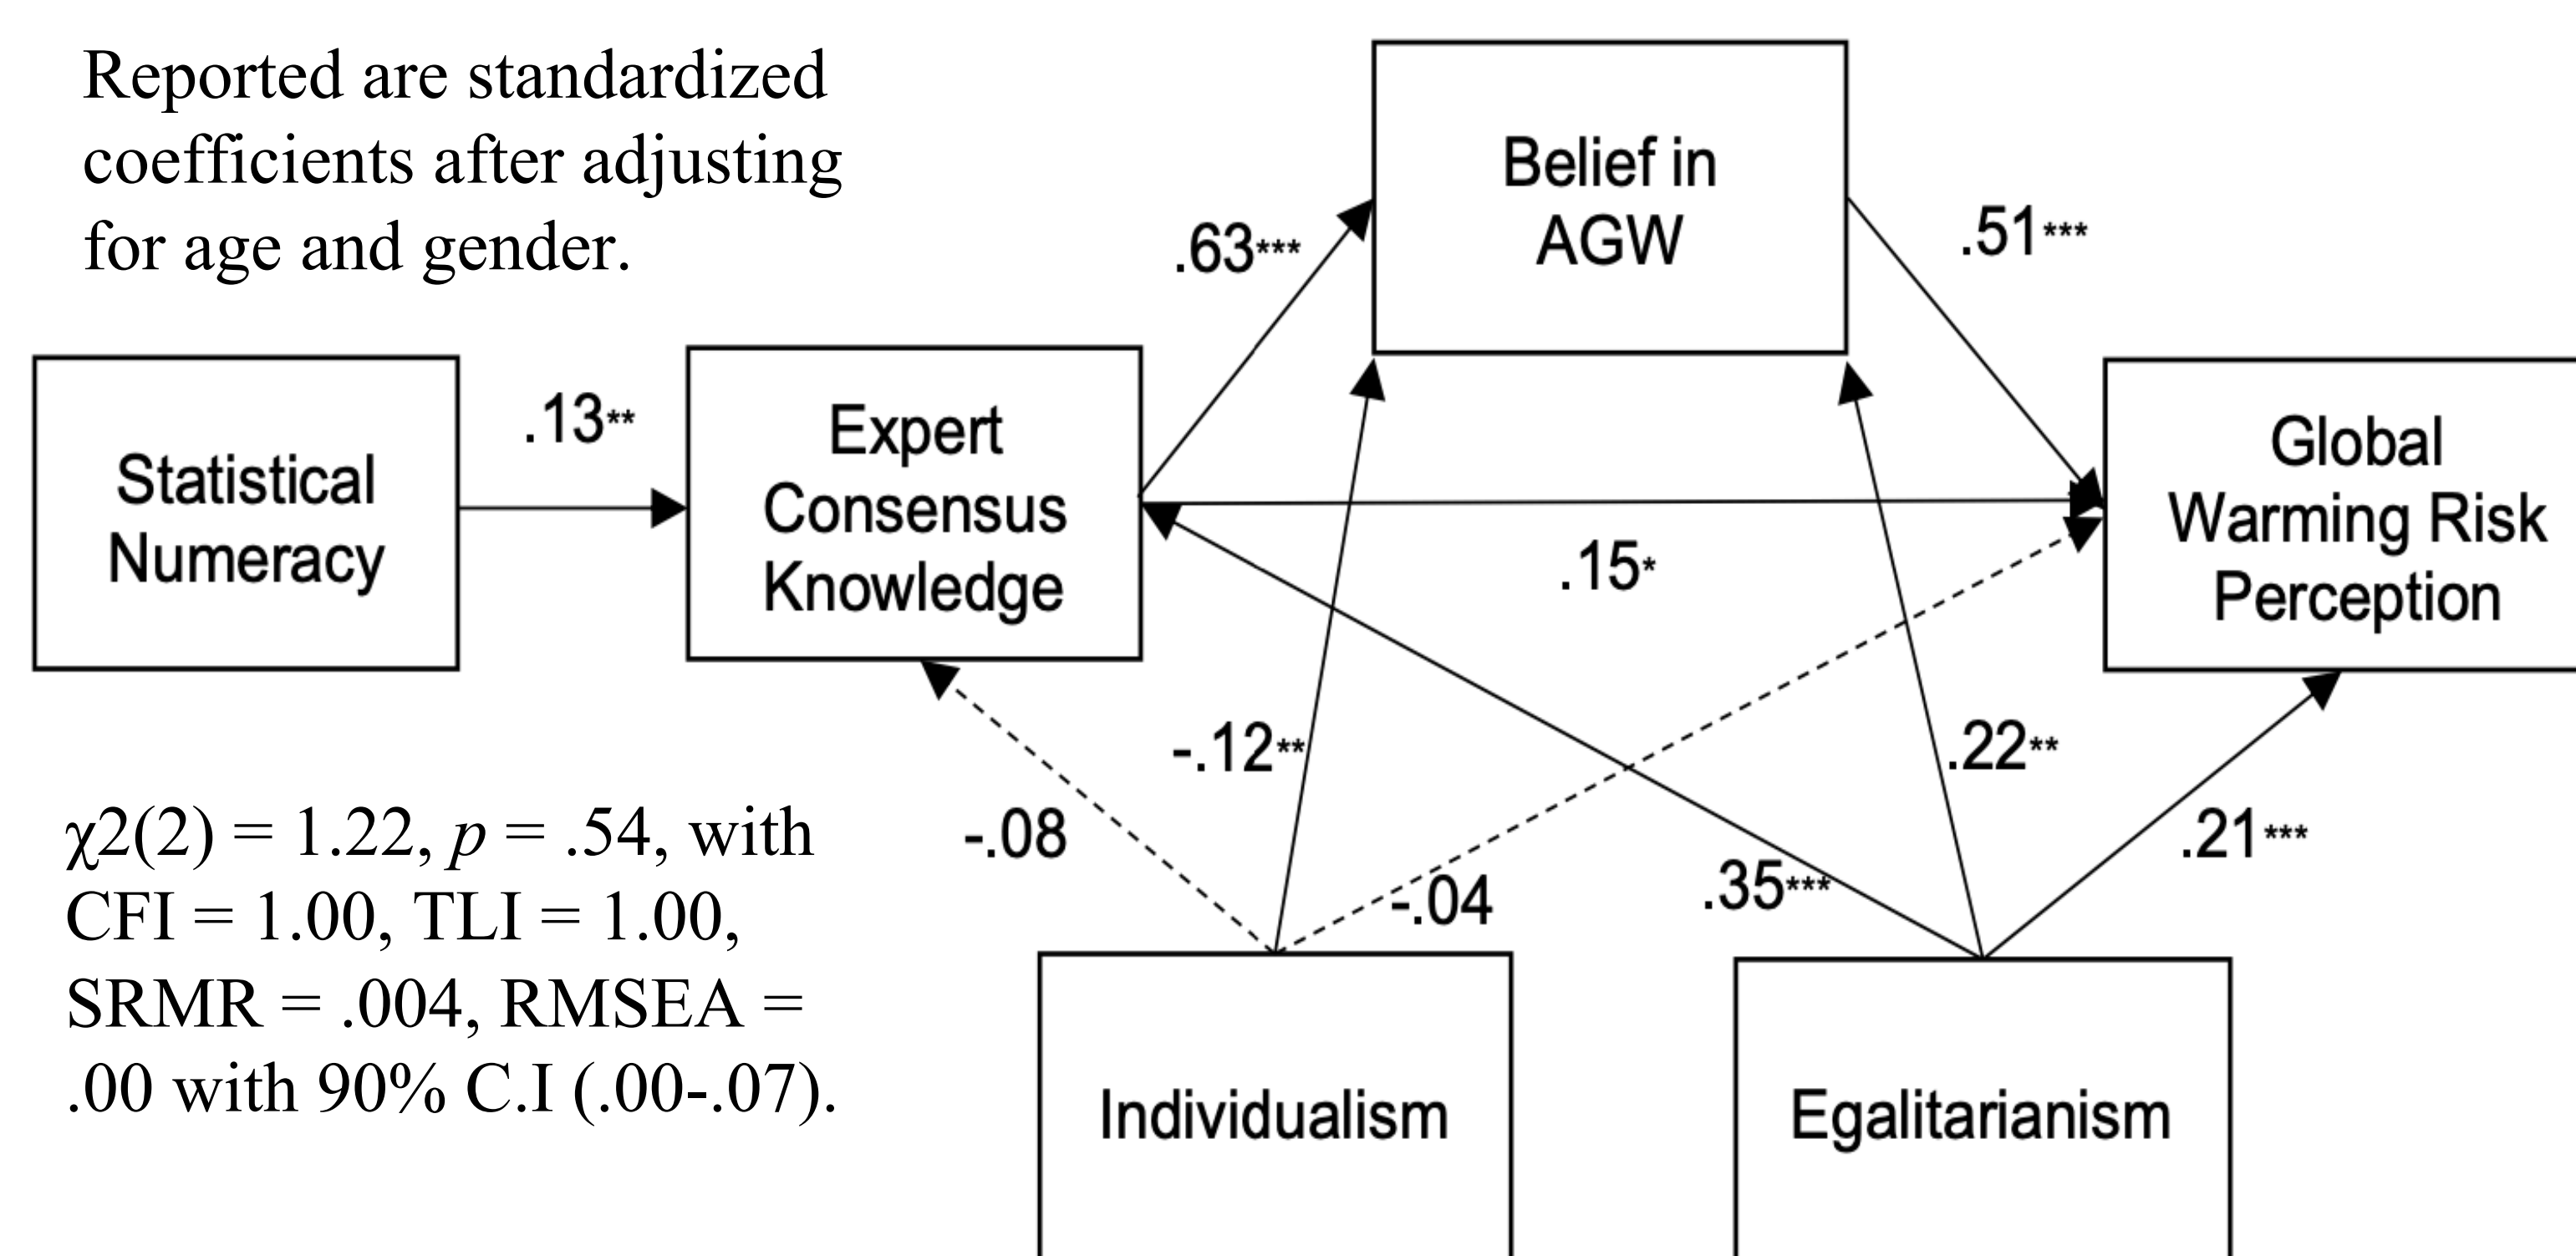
Reported are standardized coefficients after adjusting for age and gender.

Belief in AGW

.63***

.51***

Statistical Numeracy

.13**

Expert Consensus Knowledge

Global Warming Risk Perception

.15*

-.12**

.22**

-.08

$\chi 2(2)$ = 1.22, $p$ = .54, with CFI = 1.00, TLI = 1.00, SRMR = .004, RMSEA = .00 with 90% C.I (.00-.07).

.21***

.35***

-.04

Individualism

Egalitarianism